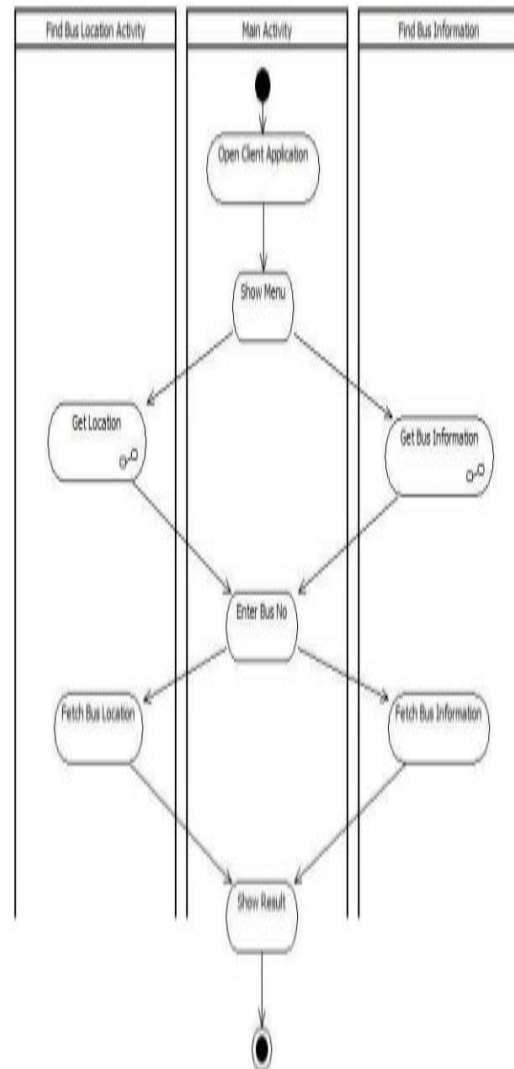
Find Bus Location Activity

Main Activity

Find Bus Information

Open Client Application

Show Menu

Get Location

Get Bus Information

Enter Bus No

Fetch Bus Location

Fetch Bus Information

Show Result